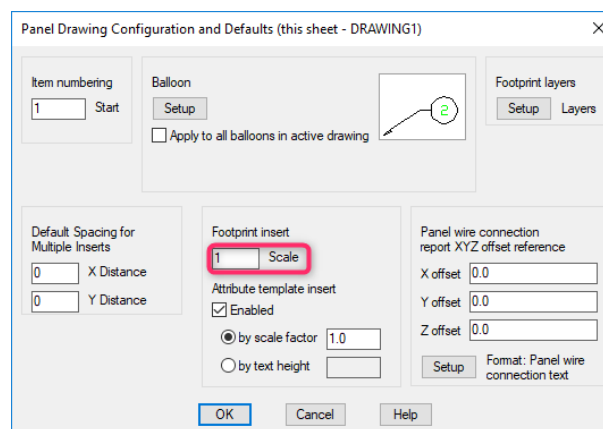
Panel Drawing Configuration and Defaults (this sheet - DRAWING1)

X

Item numbering

1 Start

Balloon

Setup

Apply to all balloons in active drawing

2

Footprint layers

Setup Layers

Default Spacing for Multiple Inserts

0 X Distance

0 Y Distance

Footprint insert

1 Scale

Attribute template insert

Enabled

by scale factor 1.0

by text height

Panel wire connection report XYZ offset reference

X offset 0.0

Y offset 0.0

Z offset 0.0

Setup Format: Panel wire connection text

OK Cancel Help